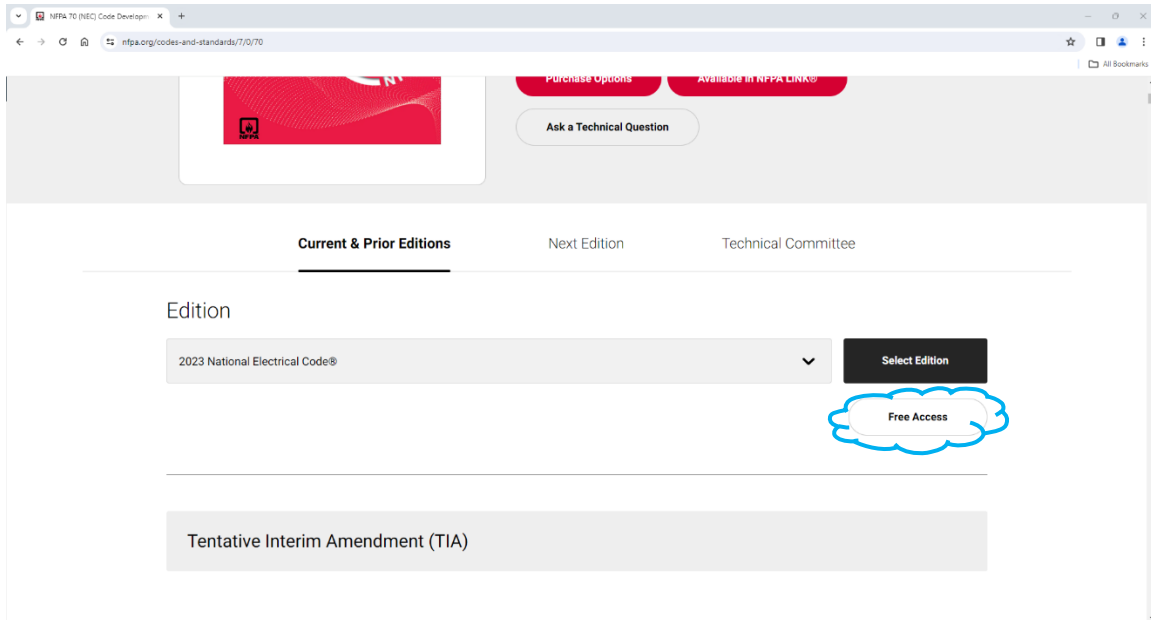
NFPA 70 (NEC) Code Developm

nfpa.org/codes-and-standards/7/0/70

All Bookmarks

Purchase Options

Available in NFPA LINK®

Ask a Technical Question

NFPA

Current & Prior Editions

Next Edition

Technical Committee

Edition

2023 National Electrical Code®

Select Edition

Free Access

Tentative Interim Amendment (TIA)